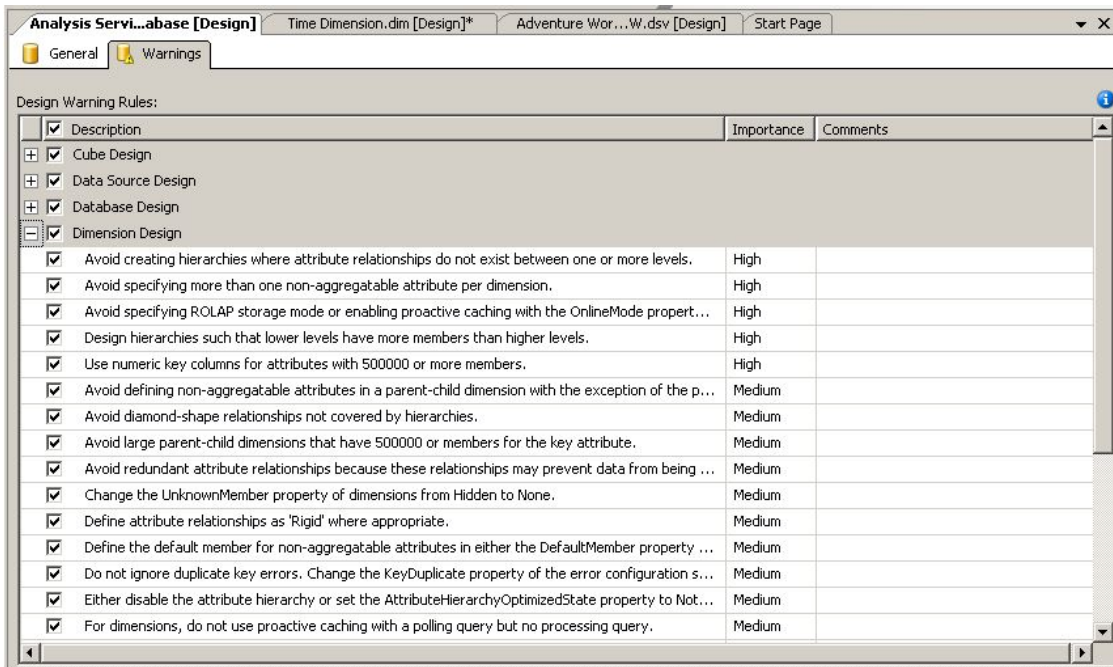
Analysis Servi...abase [Design] | Time Dimension.dim [Design]* | Adventure Wor...W.dsv [Design] | Start Page

General | Warnings

Design Warning Rules:

| Description | Importance | Comments |
|---|---|---|
| Cube Design | | |
| Data Source Design | | |
| Database Design | | |
| Dimension Design | | |
| Avoid creating hierarchies where attribute relationships do not exist between one or more levels. | High | |
| Avoid specifying more than one non-aggregatable attribute per dimension. | High | |
| Avoid specifying ROLAP storage mode or enabling proactive caching with the OnlineMode propert... | High | |
| Design hierarchies such that lower levels have more members than higher levels. | High | |
| Use numeric key columns for attributes with 500000 or more members. | High | |
| Avoid defining non-aggregatable attributes in a parent-child dimension with the exception of the p... | Medium | |
| Avoid diamond-shape relationships not covered by hierarchies. | Medium | |
| Avoid large parent-child dimensions that have 500000 or members for the key attribute. | Medium | |
| Avoid redundant attribute relationships because these relationships may prevent data from being ... | Medium | |
| Change the UnknownMember property of dimensions from Hidden to None. | Medium | |
| Define attribute relationships as 'Rigid' where appropriate. | Medium | |
| Define the default member for non-aggregatable attributes in either the DefaultMember property ... | Medium | |
| Do not ignore duplicate key errors. Change the KeyDuplicate property of the error configuration s... | Medium | |
| Either disable the attribute hierarchy or set the AttributeHierarchyOptimizedState property to Not... | Medium | |
| For dimensions, do not use proactive caching with a polling query but no processing query. | Medium | |